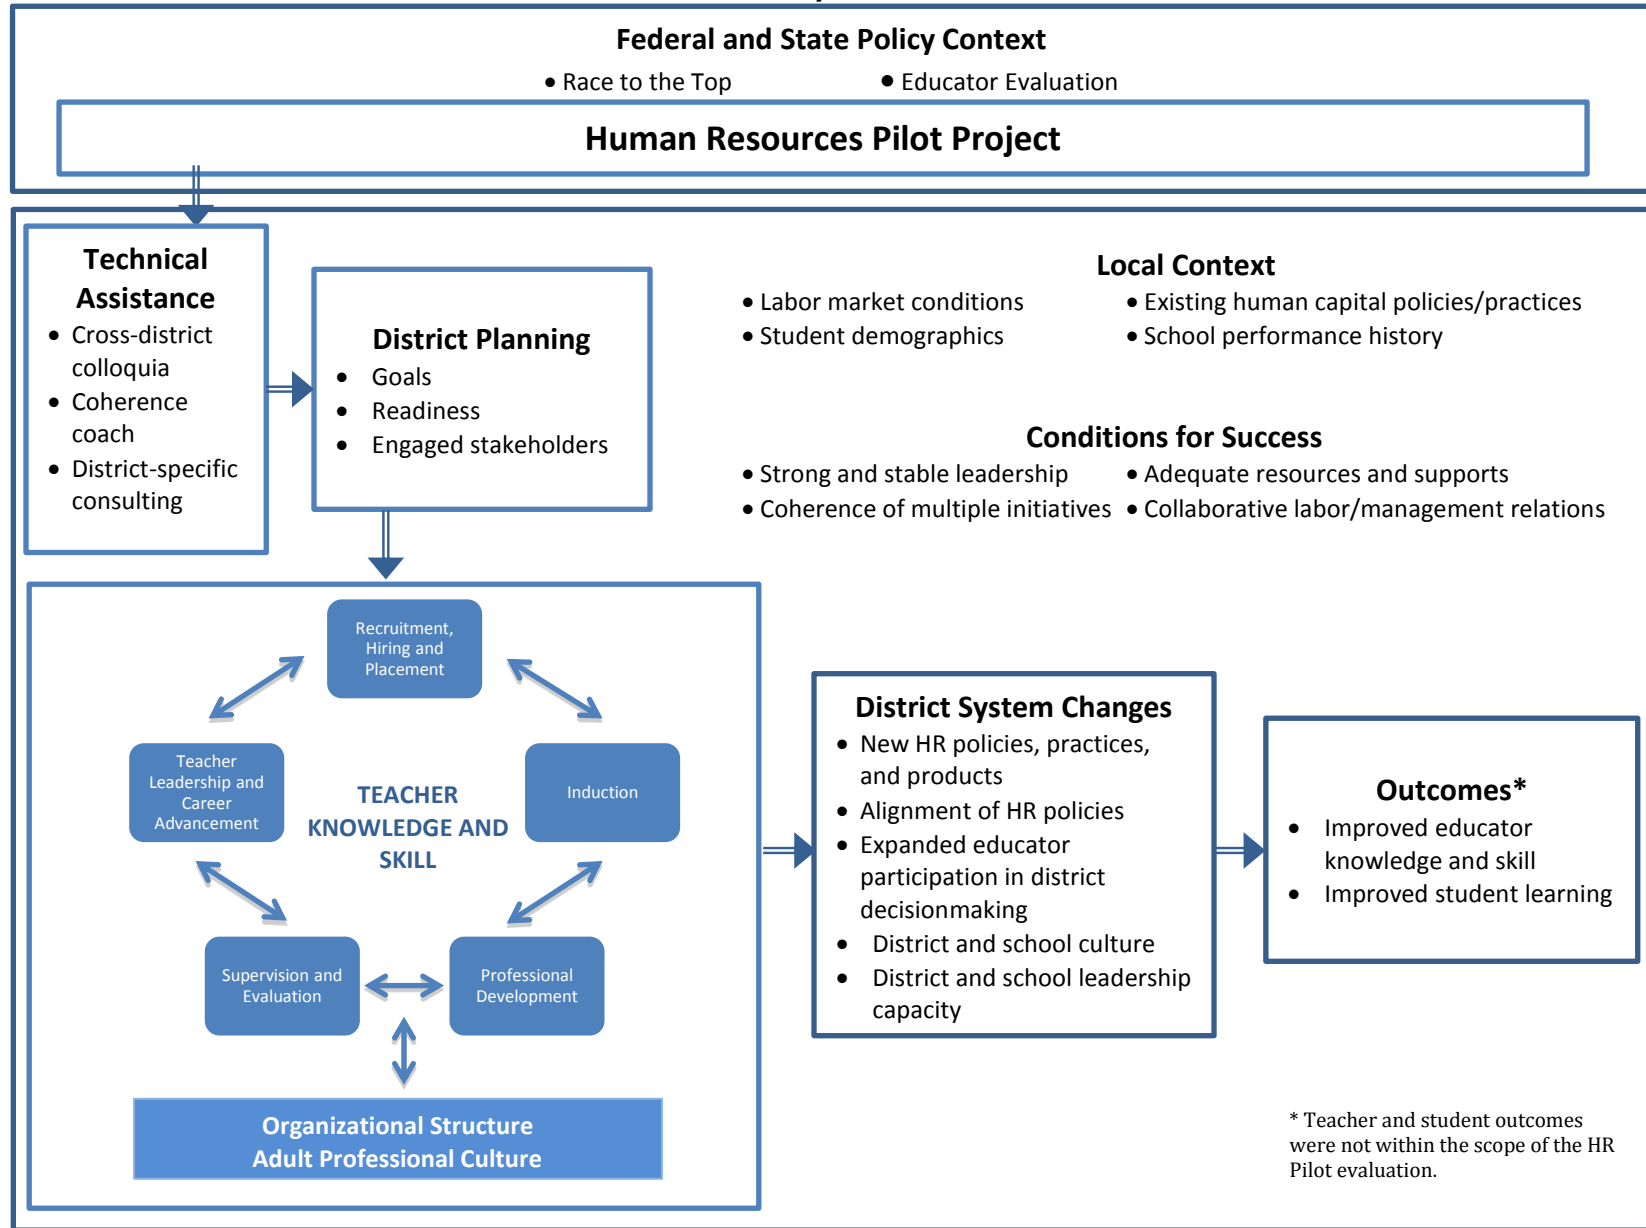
Federal and State Policy Context

• Race to the Top • Educator Evaluation

Human Resources Pilot Project

Technical Assistance

- Cross-district colloquia
- Coherence coach
- District-specific consulting

District Planning

- Goals
- Readiness
- Engaged stakeholders

Local Context

• Labor market conditions
• Student demographics
• Existing human capital policies/practices
• School performance history

Conditions for Success

• Strong and stable leadership
• Coherence of multiple initiatives
• Adequate resources and supports
• Collaborative labor/management relations

Recruitment, Hiring and Placement

Teacher Leadership and Career Advancement

TEACHER KNOWLEDGE AND SKILL

Induction

Supervision and Evaluation

Professional Development

Organizational Structure
Adult Professional Culture

District System Changes

- New HR policies, practices, and products
- Alignment of HR policies
- Expanded educator participation in district decisionmaking
- District and school culture
- District and school leadership capacity

Outcomes*

- Improved educator knowledge and skill
- Improved student learning

* Teacher and student outcomes were not within the scope of the HR Pilot evaluation.